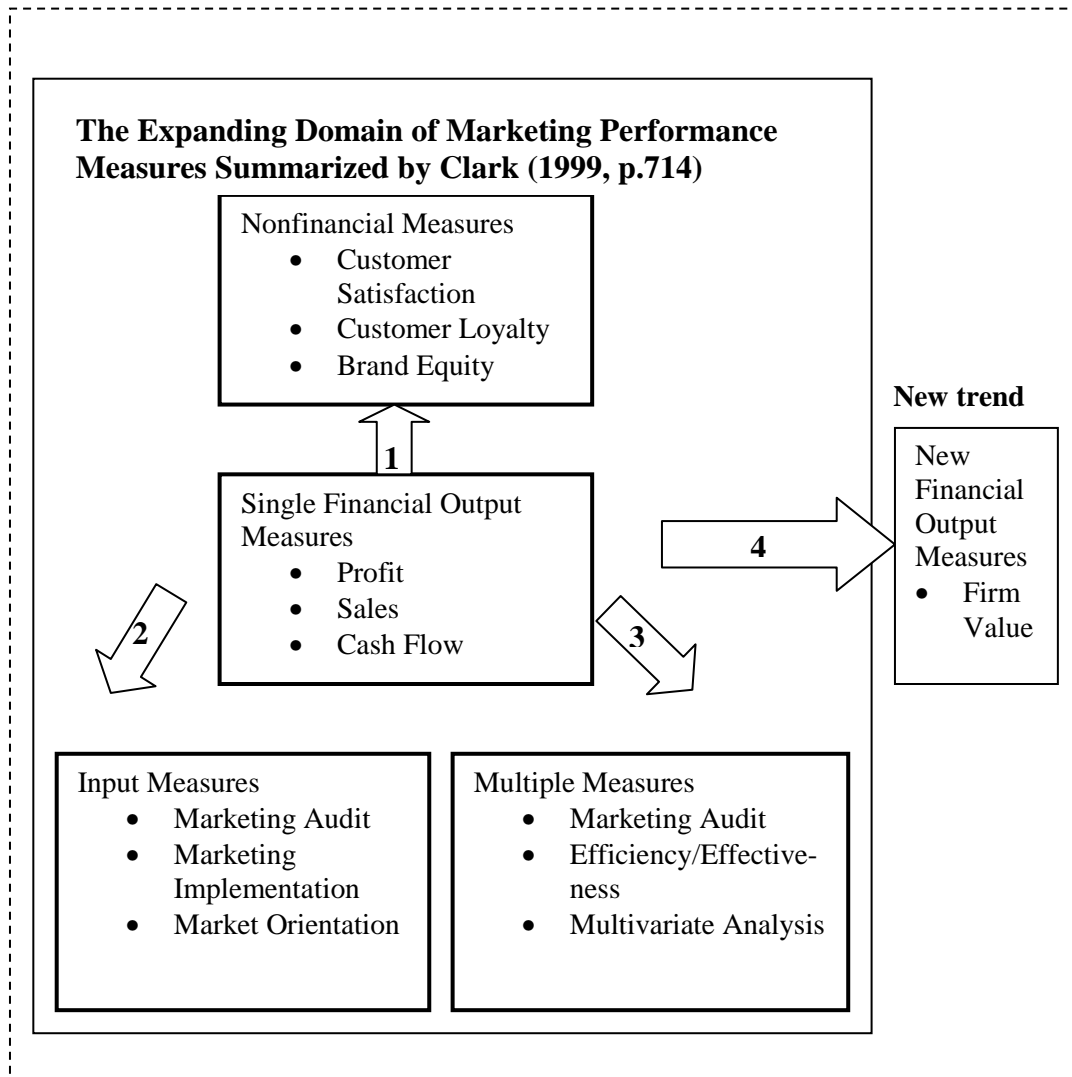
**The Expanding Domain of Marketing Performance Measures Summarized by Clark (1999, p.714)**

Nonfinancial Measures
- Customer Satisfaction
- Customer Loyalty
- Brand Equity

1

Single Financial Output Measures
- Profit
- Sales
- Cash Flow

**New trend**

New Financial Output Measures
- Firm Value

4

2

3

Input Measures
- Marketing Audit
- Marketing Implementation
- Market Orientation

Multiple Measures
- Marketing Audit
- Efficiency/Effectiveness
- Multivariate Analysis